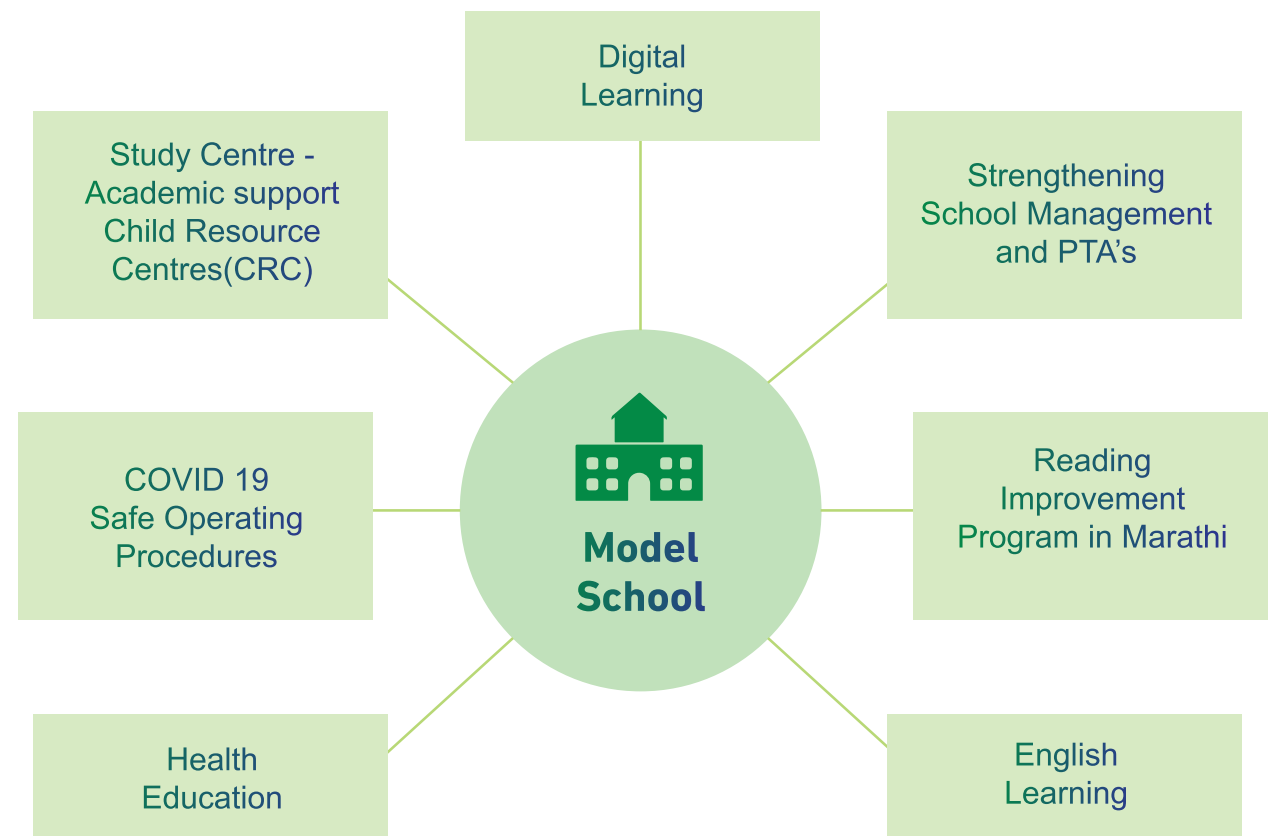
Digital Learning

Study Centre - Academic support Child Resource Centres(CRC)

Strengthening School Management and PTA’s

Model School

COVID 19 Safe Operating Procedures

Reading Improvement Program in Marathi

Health Education

English Learning